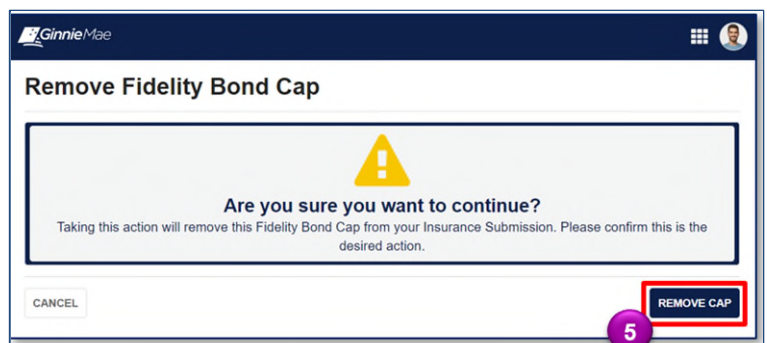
GinnieMae

Remove Fidelity Bond Cap

Are you sure you want to continue?

Taking this action will remove this Fidelity Bond Cap from your Insurance Submission. Please confirm this is the desired action.

CANCEL

REMOVE CAP

5